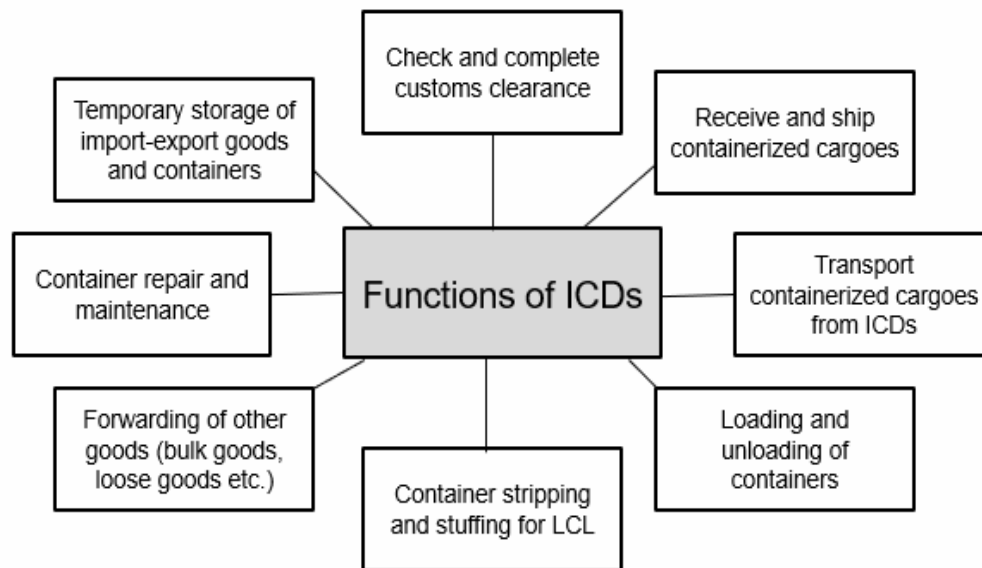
Functions of ICDs

Check and complete customs clearance

Receive and ship containerized cargoes

Transport containerized cargoes from ICDs

Loading and unloading of containers

Container stripping and stuffing for LCL

Forwarding of other goods (bulk goods, loose goods etc.)

Container repair and maintenance

Temporary storage of import-export goods and containers